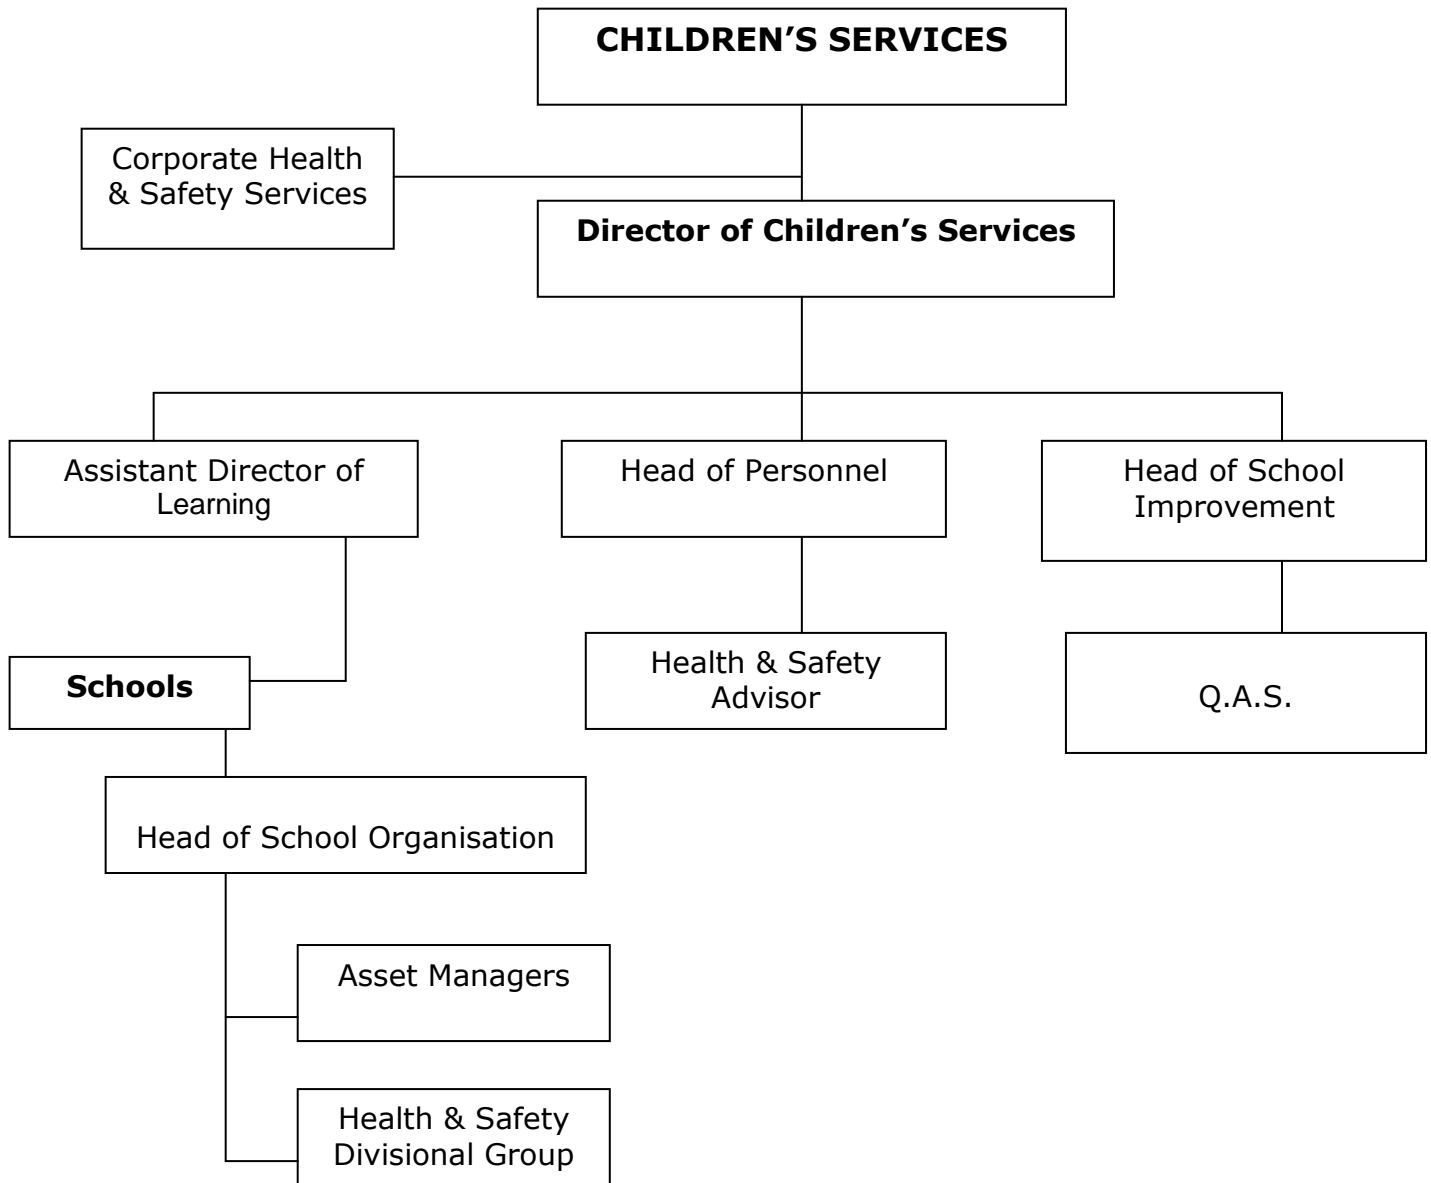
CHILDREN’S SERVICES

Corporate Health & Safety Services

Director of Children’s Services

Assistant Director of Learning

Head of Personnel

Head of School Improvement

Schools

Health & Safety Advisor

Q.A.S.

Head of School Organisation

Asset Managers

Health & Safety Divisional Group